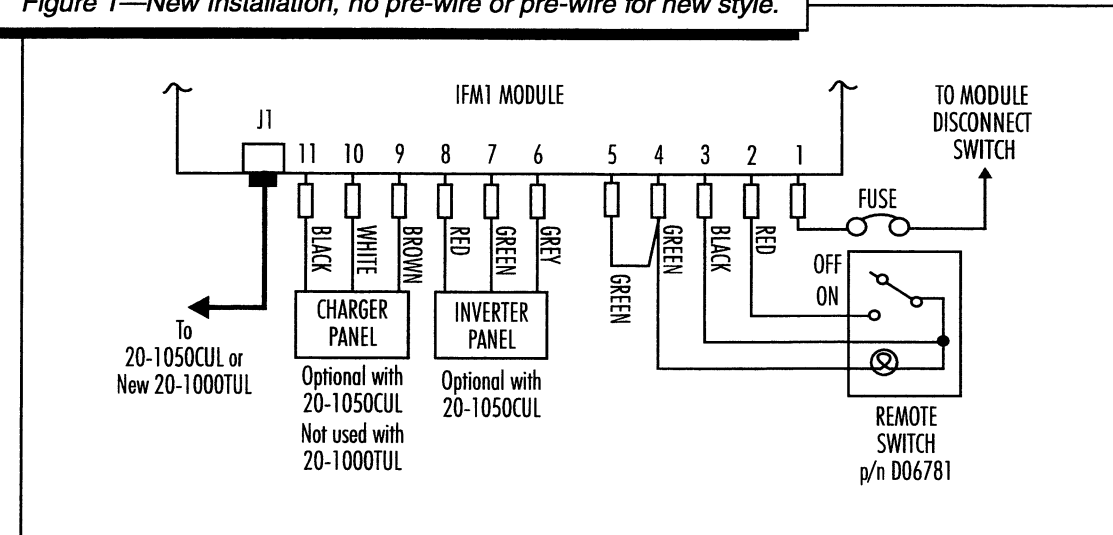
Figure 1—New installation, no pre-wire or pre-wire for new style.

IFM1 MODULE

J1

11 10 9 8 7 6 5 4 3 2 1

TO MODULE DISCONNECT SWITCH

FUSE

BLACK WHITE BROWN RED GREEN GREY GREEN GREEN BLACK RED

OFF
ON

CHARGER PANEL

INVERTER PANEL

To 20-1050CUL or New 20-1000TUL

Optional with 20-1050CUL
Not used with 20-1000TUL

Optional with 20-1050CUL

REMOTE SWITCH p/n D06781